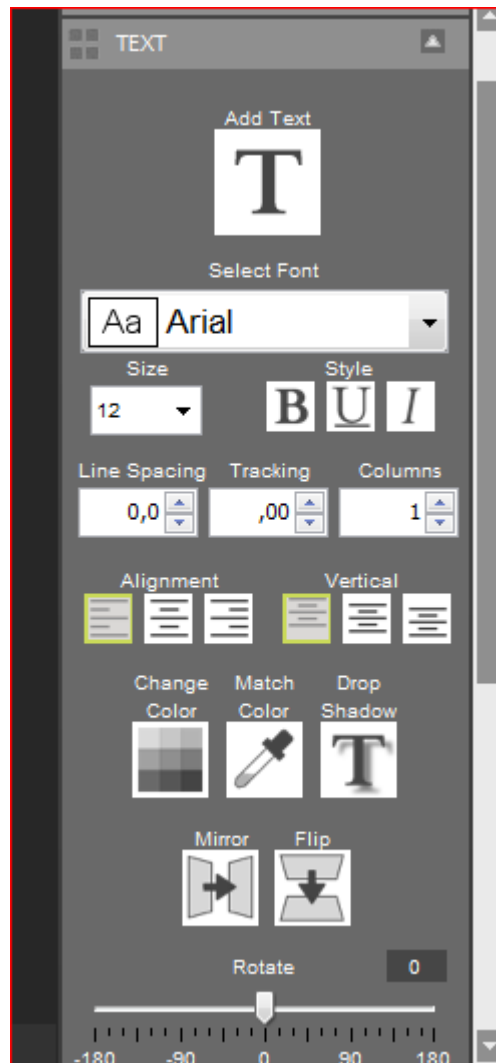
TEXT

Add Text

T

Select Font

Aa Arial

Size

12

Style

B U I

Line Spacing

0,0

Tracking

,00

Columns

1

Alignment

Vertical

Change Color

Match Color

Drop Shadow

T

Mirror

Flip

Rotate

0

-180 -90 0 90 180